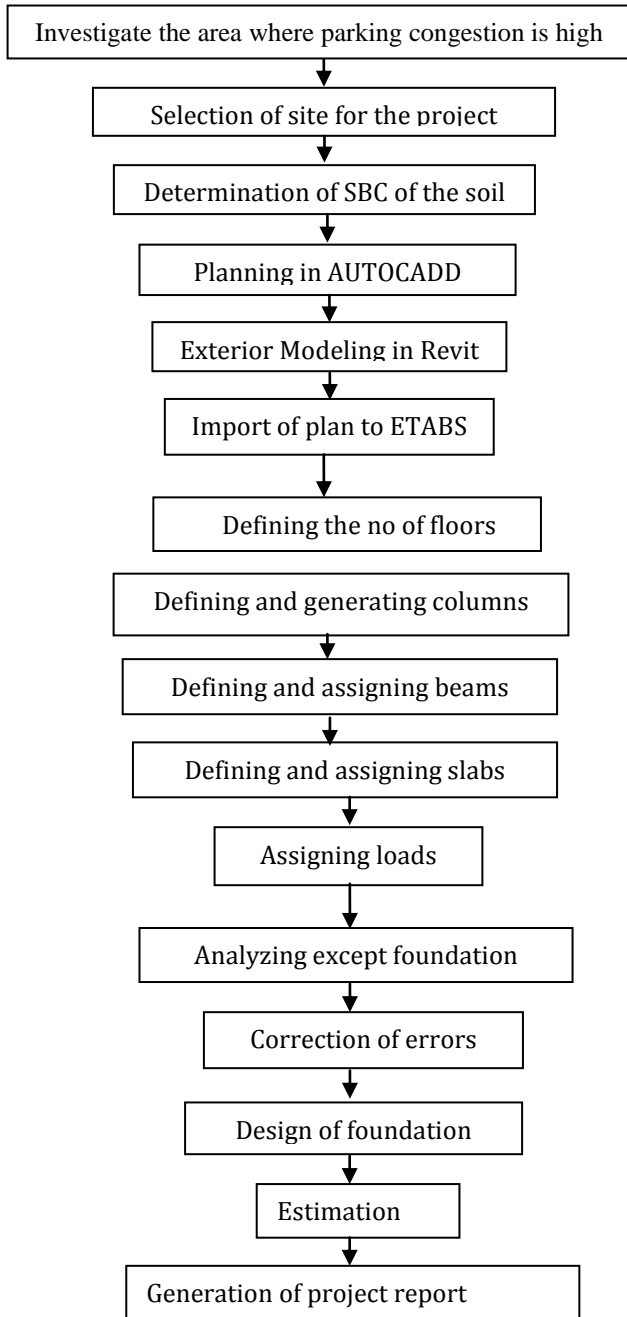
Investigate the area where parking congestion is high

Selection of site for the project

Determination of SBC of the soil

Planning in AUTOCADD

Exterior Modeling in Revit

Import of plan to ETABS

Defining the no of floors

Defining and generating columns

Defining and assigning beams

Defining and assigning slabs

Assigning loads

Analyzing except foundation

Correction of errors

Design of foundation

Estimation

Generation of project report